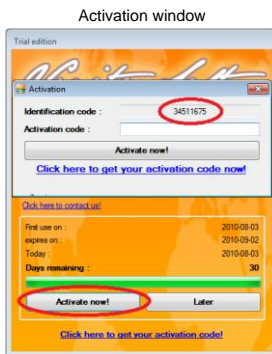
Activation window

Trial edition

Activation

Identification code : 34511675

Activation code :

Activate now!

Click here to get your activation code now!

Click here to contact us!

First use on : 2010-08-03

expires on : 2010-09-02

Today : 2010-08-03

Days remaining : 30

Activate now!

Later

Click here to get your activation code!